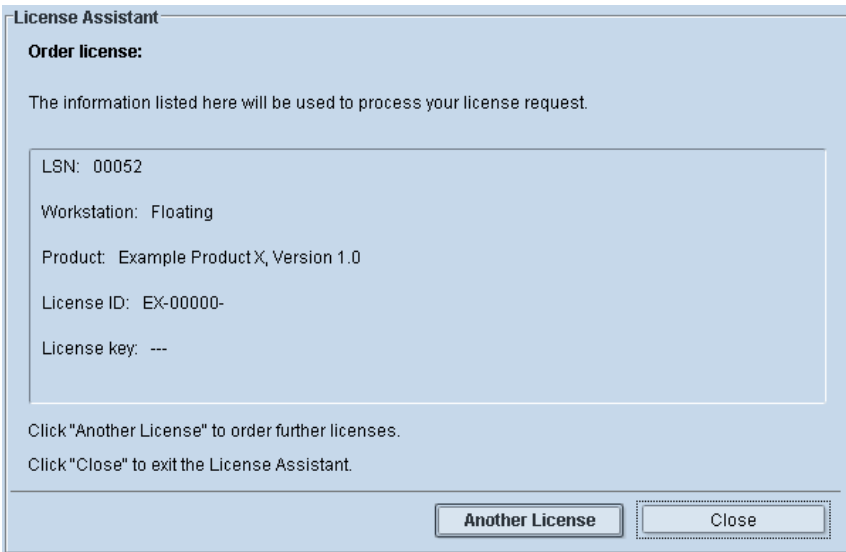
License Assistant

Order license:

The information listed here will be used to process your license request.

LSN: 00052

Workstation: Floating

Product: Example Product X, Version 1.0

License ID: EX-00000-

License key: ---

Click "Another License" to order further licenses.

Click "Close" to exit the License Assistant.

Another License

Close